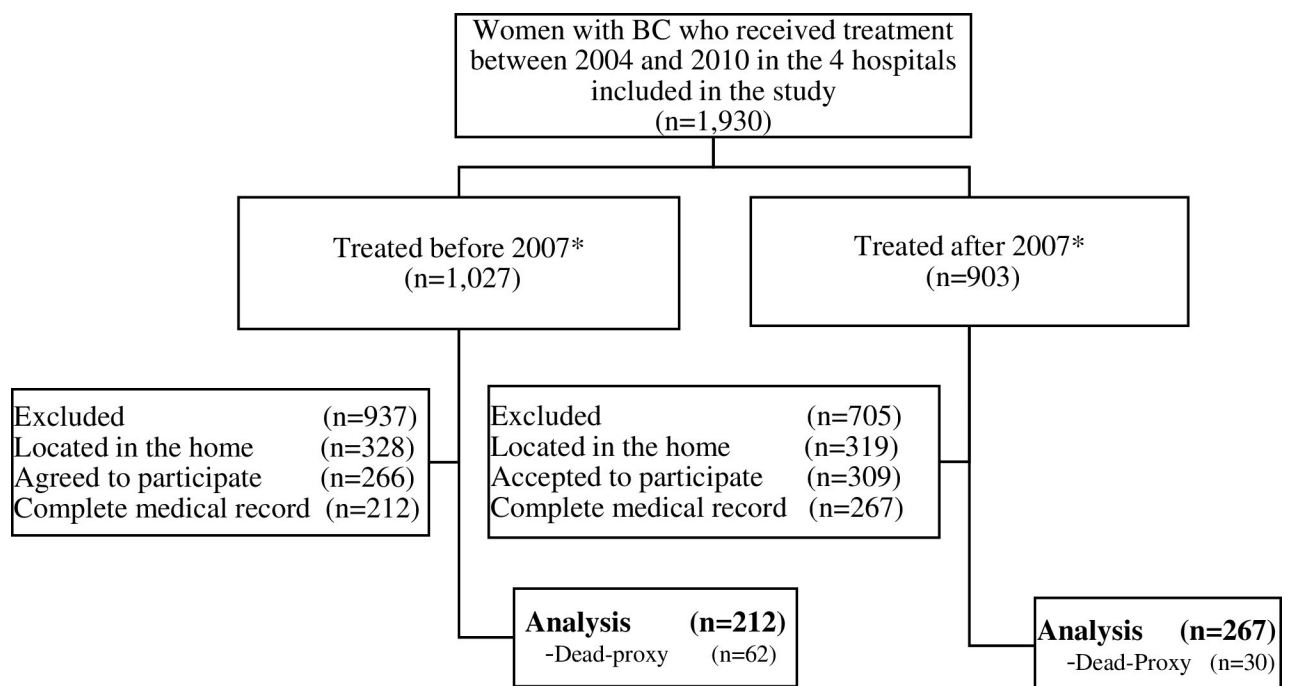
Women with BC who received treatment between 2004 and 2010 in the 4 hospitals included in the study (n=1,930)

Treated before 2007* (n=1,027)

Treated after 2007* (n=903)

Excluded (n=937)
Located in the home (n=328)
Agreed to participate (n=266)
Complete medical record (n=212)

Excluded (n=705)
Located in the home (n=319)
Accepted to participate (n=309)
Complete medical record (n=267)

**Analysis (n=212)**
-Dead-proxy (n=62)

**Analysis (n=267)**
-Dead-Proxy (n=30)